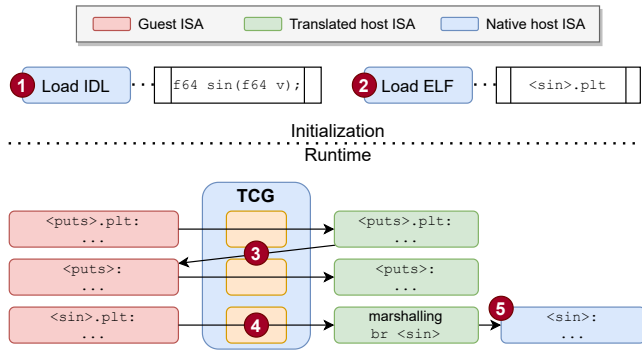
Guest ISA
Translated host ISA
Native host ISA

1 Load IDL
f64 sin(f64 v);

2 Load ELF
<sin>.plt

Initialization
Runtime

TCG

<puts>.plt:
...

<puts>.plt:
...

3

<puts>:
...

<puts>:
...

<sin>.plt:
...

4

marshalling
br <sin>

5

<sin>:
...